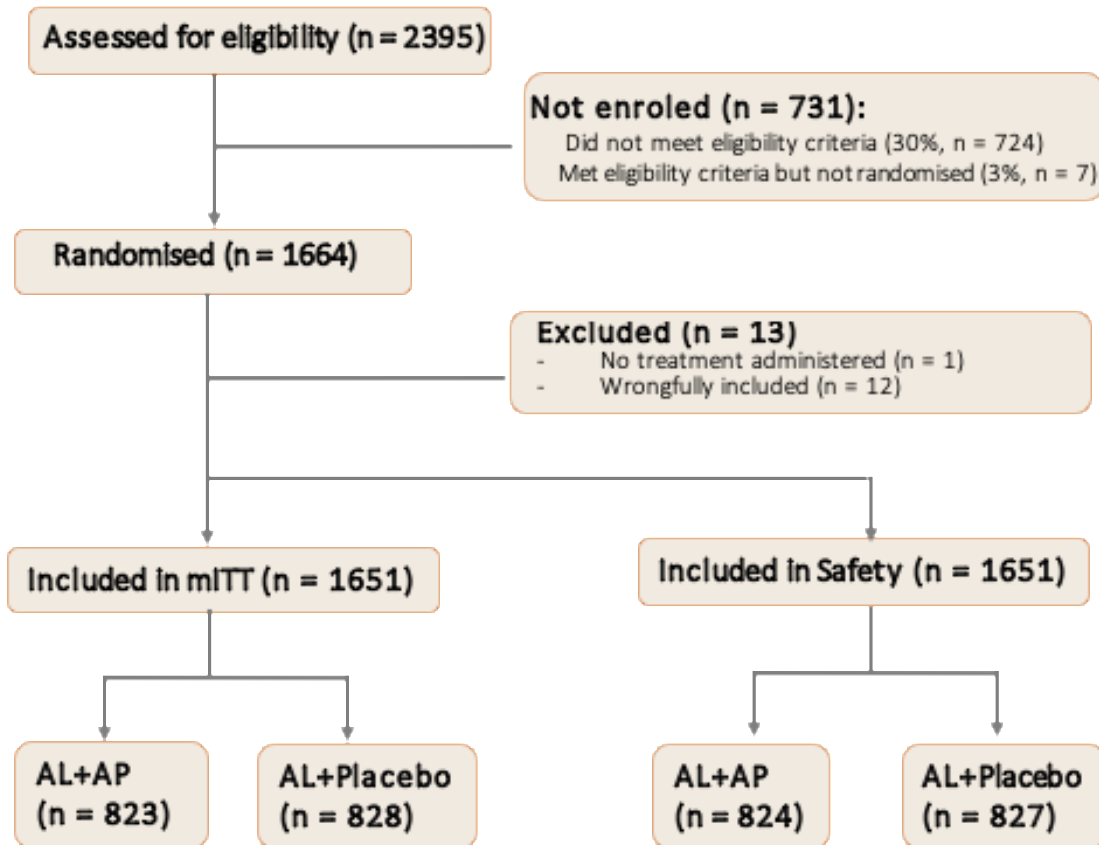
Assessed for eligibility (n = 2395)

Not enroled (n = 731):
Did not meet eligibility criteria (30%, n = 724)
Met eligibility criteria but not randomised (3%, n = 7)

Randomised (n = 1664)

Excluded (n = 13)
- No treatment administered (n = 1)
- Wrongfully included (n = 12)

Included in mITT (n = 1651)

Included in Safety (n = 1651)

AL+AP
(n = 823)

AL+Placebo
(n = 828)

AL+AP
(n = 824)

AL+Placebo
(n = 827)